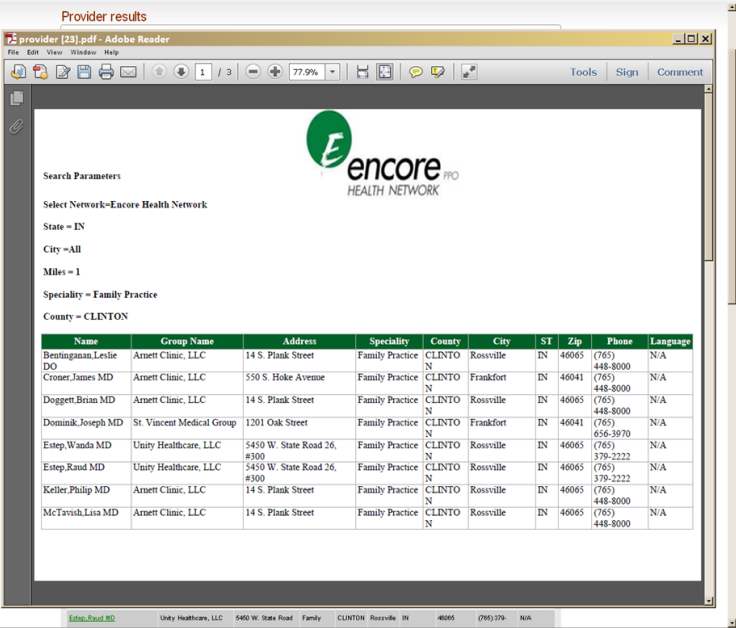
Provider results

provider [23].pdf - Adobe Reader

File Edit View Window Help

1 / 3 77.9%

Tools Sign Comment

Encore PPO HEALTH NETWORK

Search Parameters

Select Network=Encore Health Network

State = IN

City =All

Miles = 1

Speciality = Family Practice

County = CLINTON

| Name | Group Name | Address | Speciality | County | City | ST | Zip | Phone | Language |
|---|---|---|---|---|---|---|---|---|---|
| Bentinganan,Leslie DO | Arnett Clinic, LLC | 14 S. Plank Street | Family Practice | CLINTON | Rossville | IN | 46065 | (765) 448-8000 | N/A |
| Croner,James MD | Arnett Clinic, LLC | 550 S. Hoke Avenue | Family Practice | CLINTON | Frankfort | IN | 46041 | (765) 448-8000 | N/A |
| Doggett,Brian MD | Arnett Clinic, LLC | 14 S. Plank Street | Family Practice | CLINTON | Rossville | IN | 46065 | (765) 448-8000 | N/A |
| Dominik,Joseph MD | St. Vincent Medical Group | 1201 Oak Street | Family Practice | CLINTON | Frankfort | IN | 46041 | (765) 656-3970 | N/A |
| Estep,Wanda MD | Unity Healthcare, LLC | 5450 W. State Road 26, #300 | Family Practice | CLINTON | Rossville | IN | 46065 | (765) 379-2222 | N/A |
| Estep,Raud MD | Unity Healthcare, LLC | 5450 W. State Road 26, #300 | Family Practice | CLINTON | Rossville | IN | 46065 | (765) 379-2222 | N/A |
| Keller,Philip MD | Arnett Clinic, LLC | 14 S. Plank Street | Family Practice | CLINTON | Rossville | IN | 46065 | (765) 448-8000 | N/A |
| McTavish,Lisa MD | Arnett Clinic, LLC | 14 S. Plank Street | Family Practice | CLINTON | Rossville | IN | 46065 | (765) 448-8000 | N/A |

Estep,Raud MD Unity Healthcare, LLC 5450 W. State Road Family CLINTON Rossville IN 46065 (765) 379- N/A